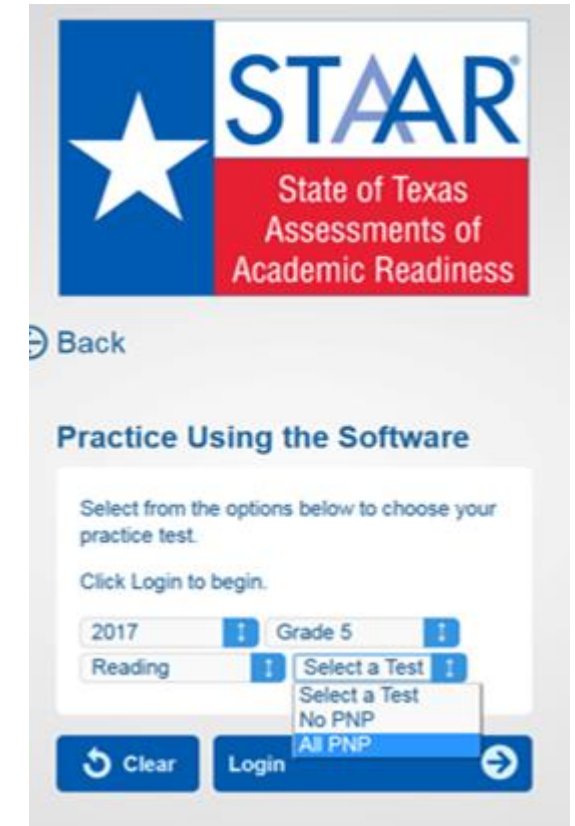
STAAR®

State of Texas Assessments of Academic Readiness

Back

Practice Using the Software

Select from the options below to choose your practice test.

Click Login to begin.

2017
Grade 5
Reading
Select a Test

Select a Test
No PNP
All PNP

Clear
Login